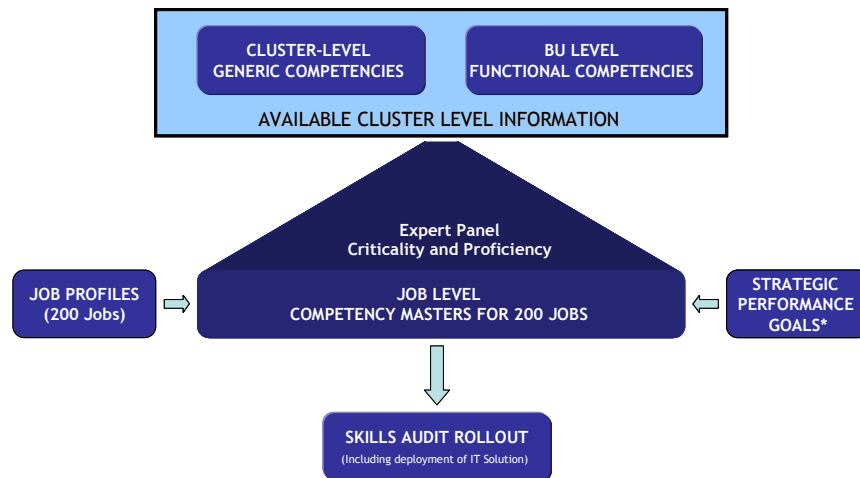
CLUSTER-LEVEL
GENERIC COMPETENCIES

BU LEVEL
FUNCTIONAL COMPETENCIES

AVAILABLE CLUSTER LEVEL INFORMATION

Expert Panel
Criticality and Proficiency

JOB PROFILES
(200 Jobs)

JOB LEVEL
COMPETENCY MASTERS FOR 200 JOBS

STRATEGIC
PERFORMANCE
GOALS*

SKILLS AUDIT ROLLOUT
(Including deployment of IT Solution)